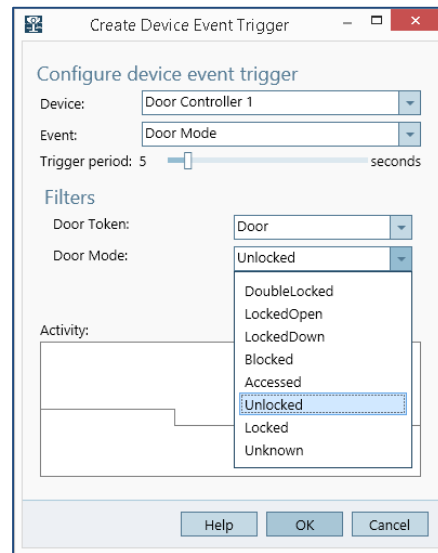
Create Device Event Trigger

Configure device event trigger

Device: Door Controller 1

Event: Door Mode

Trigger period: 5 seconds

Filters

Door Token: Door

Door Mode: Unlocked

DoubleLocked
LockedOpen
LockedDown
Blocked
Accessed
Unlocked
Locked
Unknown

Activity:

Help OK Cancel